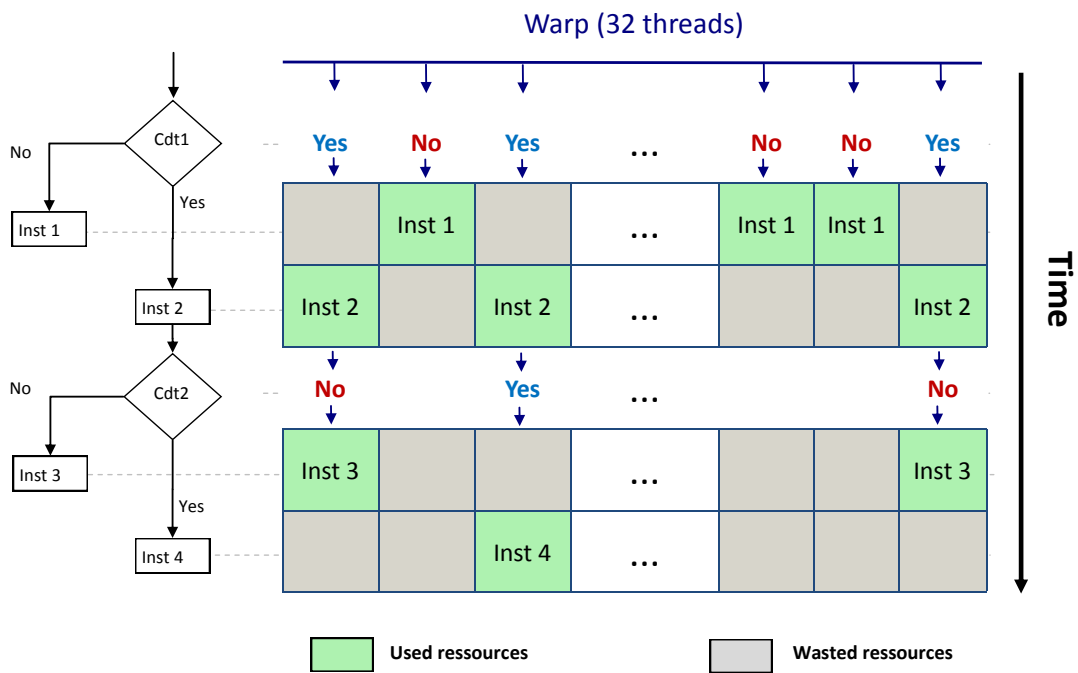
Warp (32 threads)

Cdt1

No

Yes

Inst 1

Inst 2

Cdt2

No

Yes

Inst 3

Inst 4

Yes No Yes ... No No Yes

| | Inst 1 | | ... | Inst 1 | Inst 1 | |
|---|---|---|---|---|---|---|
| Inst 2 | | Inst 2 | ... | | | Inst 2 |

No Yes ... No

| Inst 3 | | | ... | | | Inst 3 |
|---|---|---|---|---|---|---|
| | | Inst 4 | ... | | | |

Time

Used ressources

Wasted ressources